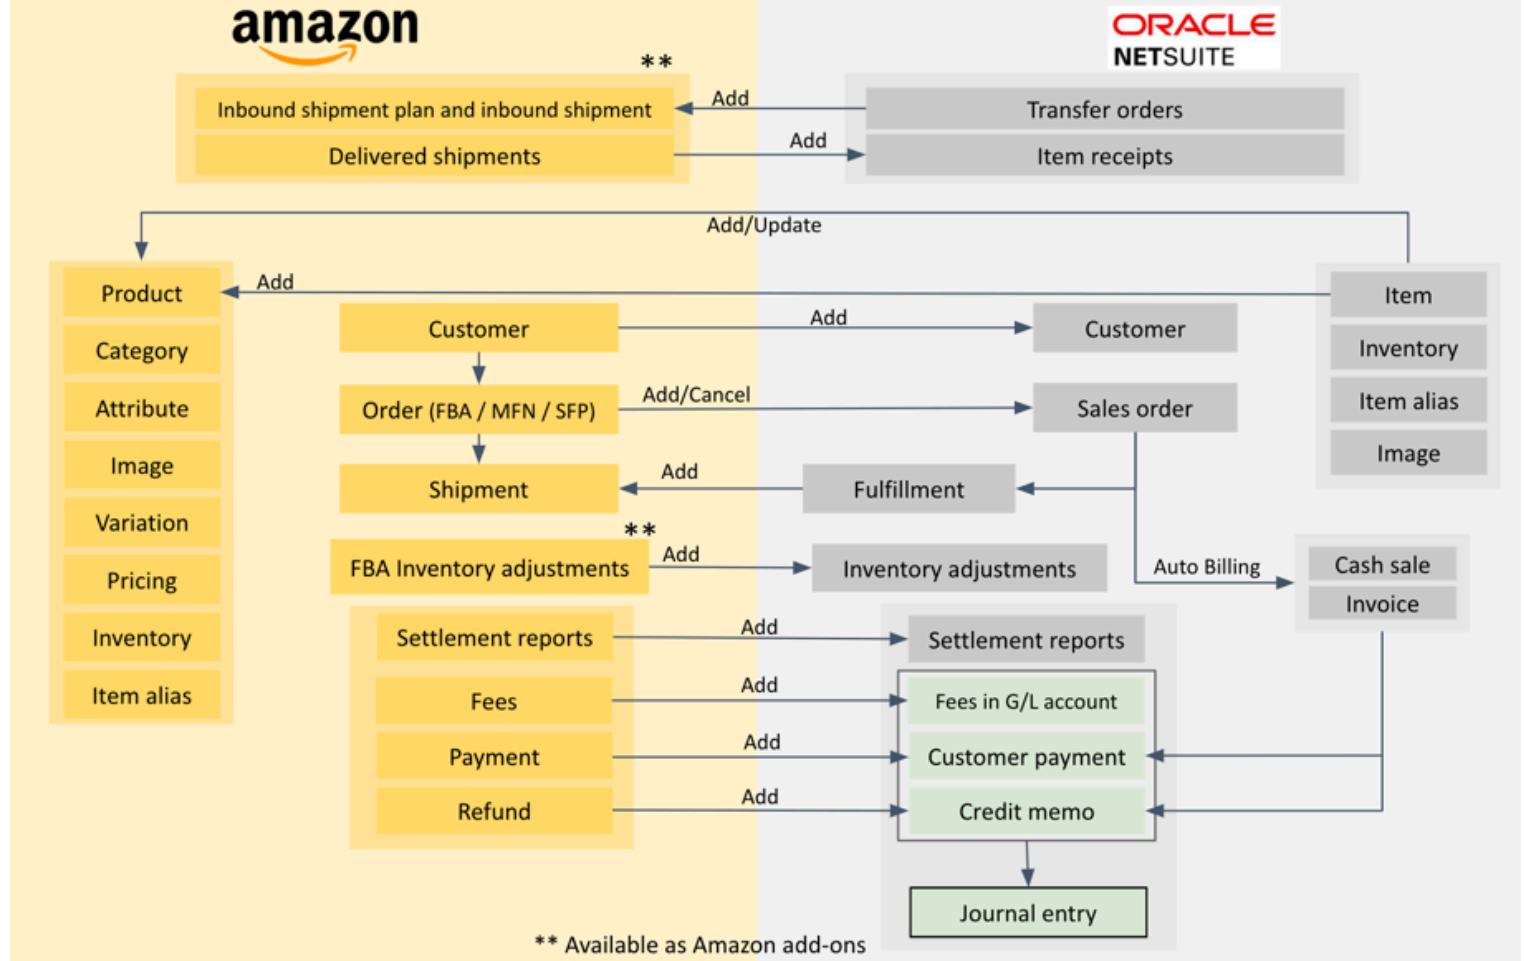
amazon

ORACLE NETSUITE

**

Inbound shipment plan and inbound shipment

Delivered shipments

Add

Add

Transfer orders

Item receipts

Add/Update

Product

Category

Attribute

Image

Variation

Pricing

Inventory

Item alias

Add

Customer

Add

Customer

Order (FBA / MFN / SFP)

Add/Cancel

Sales order

Shipment

Add

Fulfillment

Item

Inventory

Item alias

Image

**

FBA Inventory adjustments

Add

Inventory adjustments

Auto Billing

Cash sale

Invoice

Settlement reports

Add

Settlement reports

Fees

Add

Fees in G/L account

Payment

Add

Customer payment

Refund

Add

Credit memo

Journal entry

** Available as Amazon add-ons